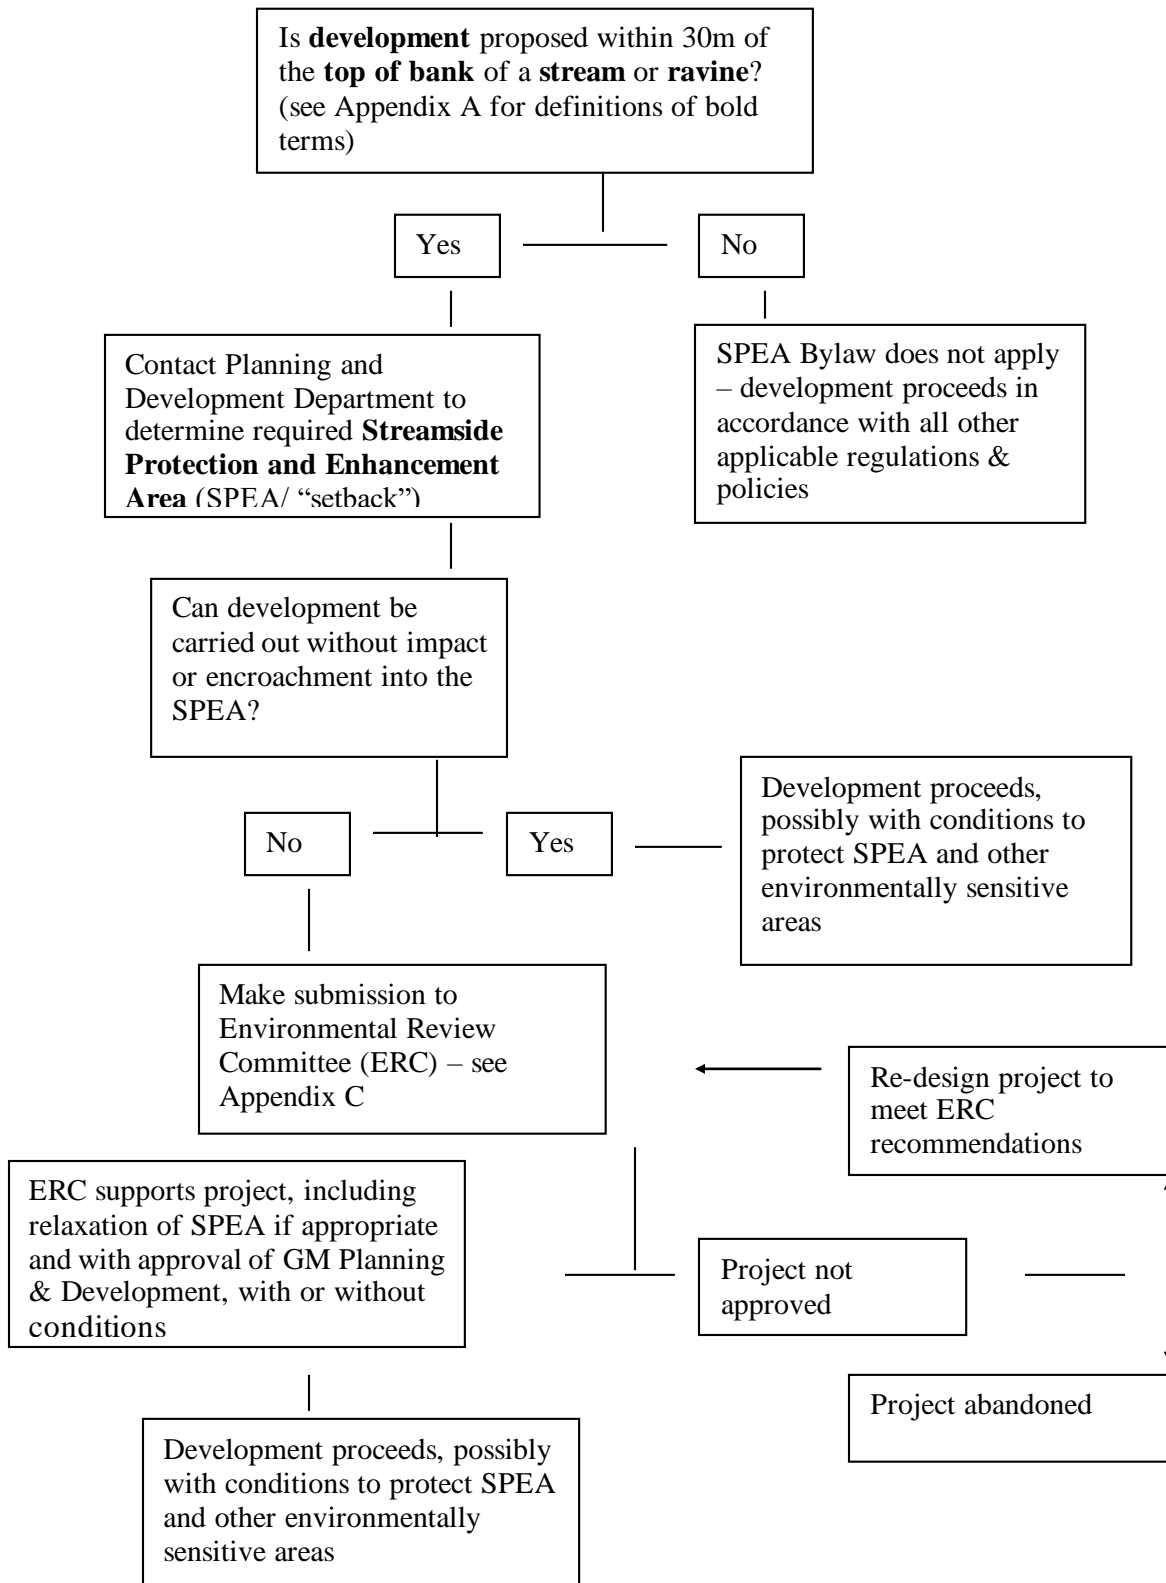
Is **development** proposed within 30m of the **top of bank** of a **stream** or **ravine**? (see Appendix A for definitions of bold terms)

Yes

No

Contact Planning and Development Department to determine required **Streamside Protection and Enhancement Area** (SPEA/ "setback")

SPEA Bylaw does not apply – development proceeds in accordance with all other applicable regulations & policies

Can development be carried out without impact or encroachment into the SPEA?

No

Yes

Development proceeds, possibly with conditions to protect SPEA and other environmentally sensitive areas

Make submission to Environmental Review Committee (ERC) – see Appendix C

Re-design project to meet ERC recommendations

ERC supports project, including relaxation of SPEA if appropriate and with approval of GM Planning & Development, with or without conditions

Project not approved

Project abandoned

Development proceeds, possibly with conditions to protect SPEA and other environmentally sensitive areas